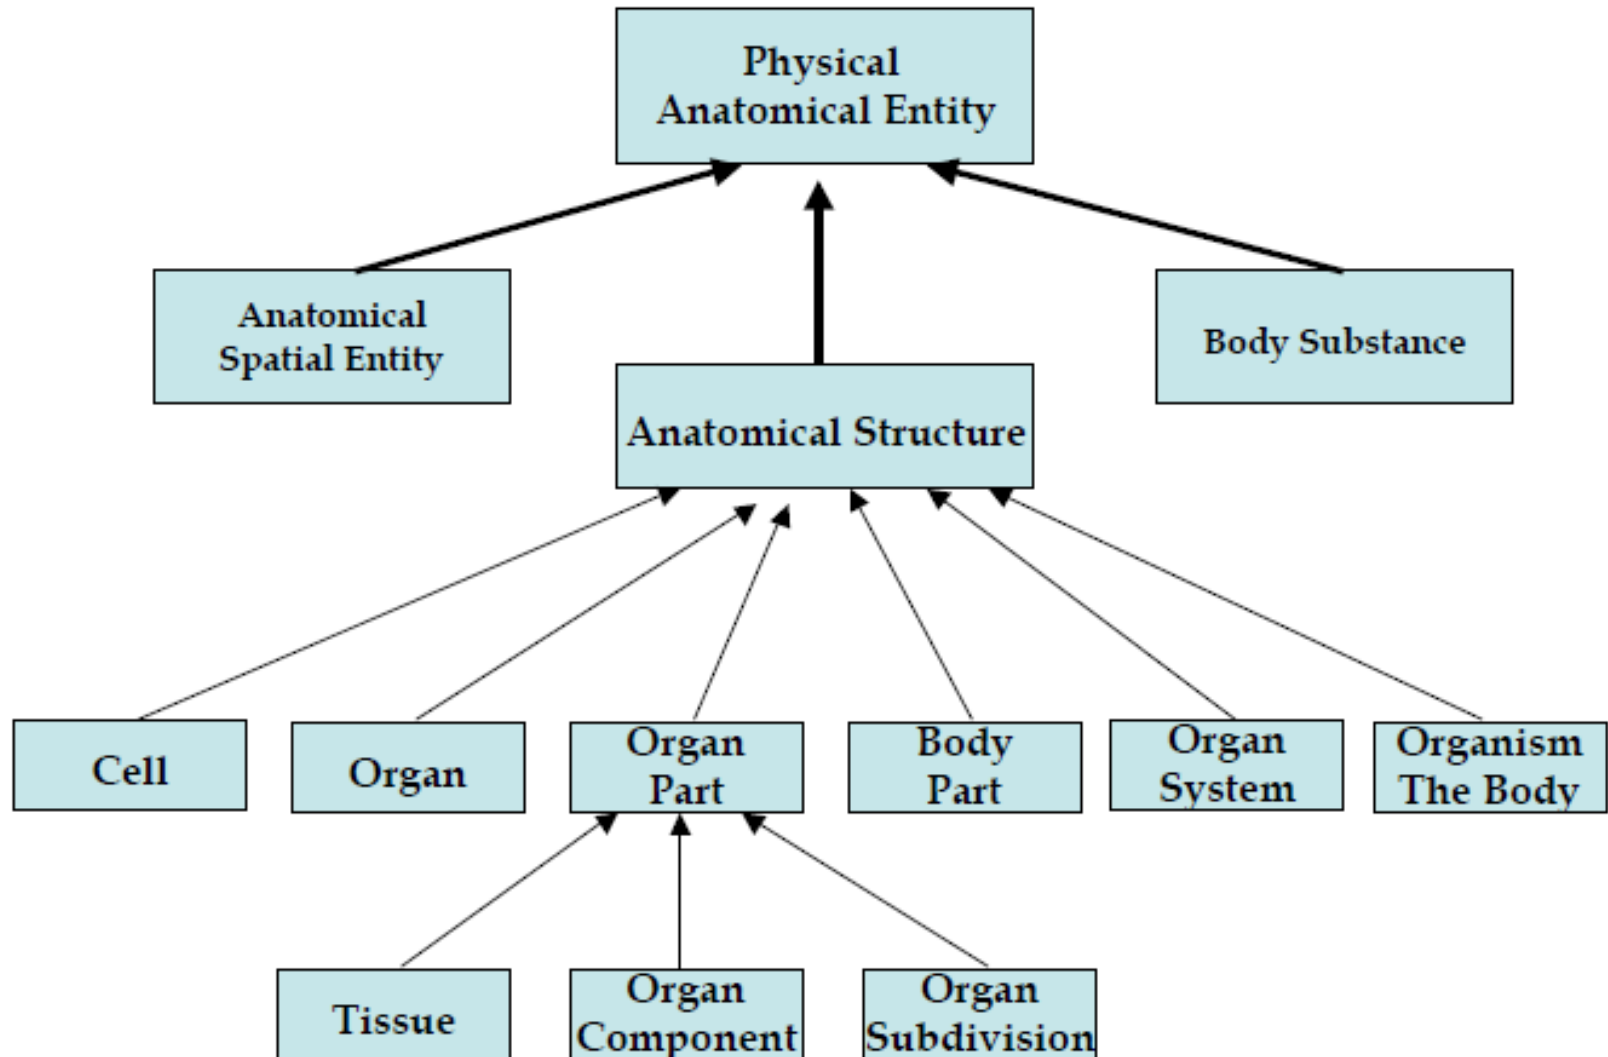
Physical Anatomical Entity

Anatomical Spatial Entity

Body Substance

Anatomical Structure

Cell

Organ

Organ Part

Body Part

Organ System

Organism The Body

Tissue

Organ Component

Organ Subdivision